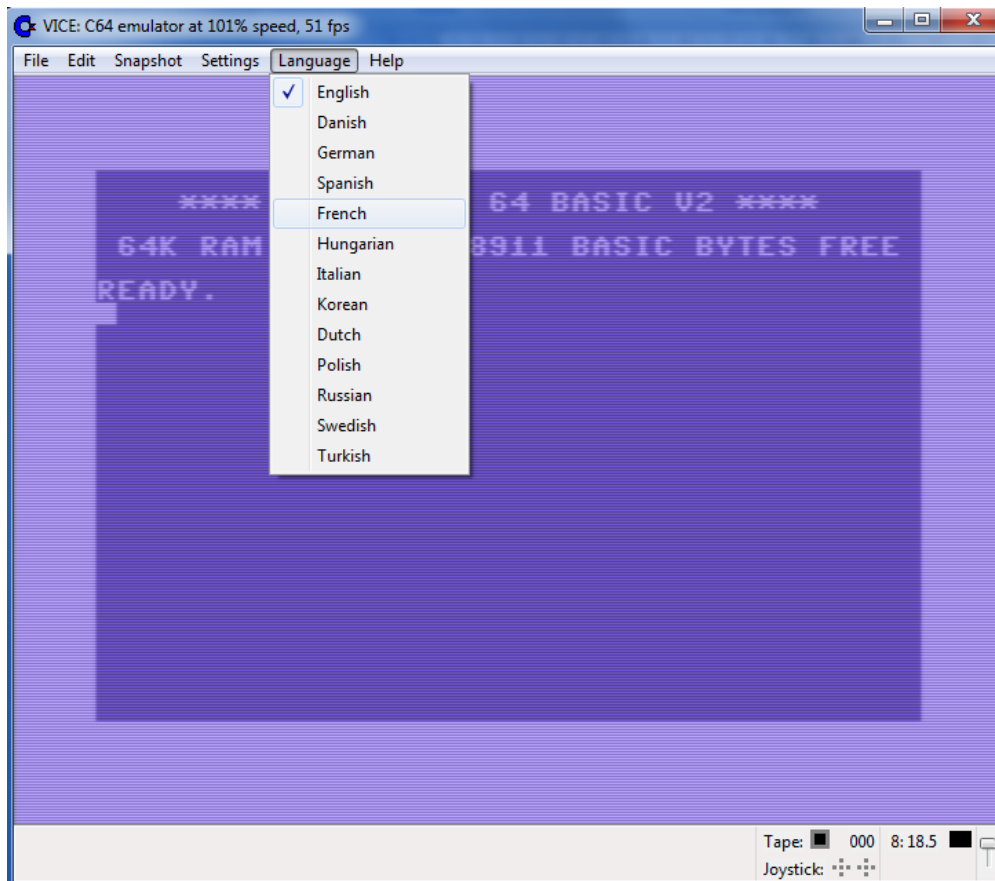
VICE: C64 emulator at 101% speed, 51 fps

File Edit Snapshot Settings Language Help

✓ English
Danish
German
Spanish
French
Hungarian
Italian
Korean
Dutch
Polish
Russian
Swedish
Turkish

**** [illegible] 64 BASIC V2 ****
64K RAM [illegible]8911 BASIC BYTES FREE
READY.

Tape: 000 8: 18.5
Joystick: